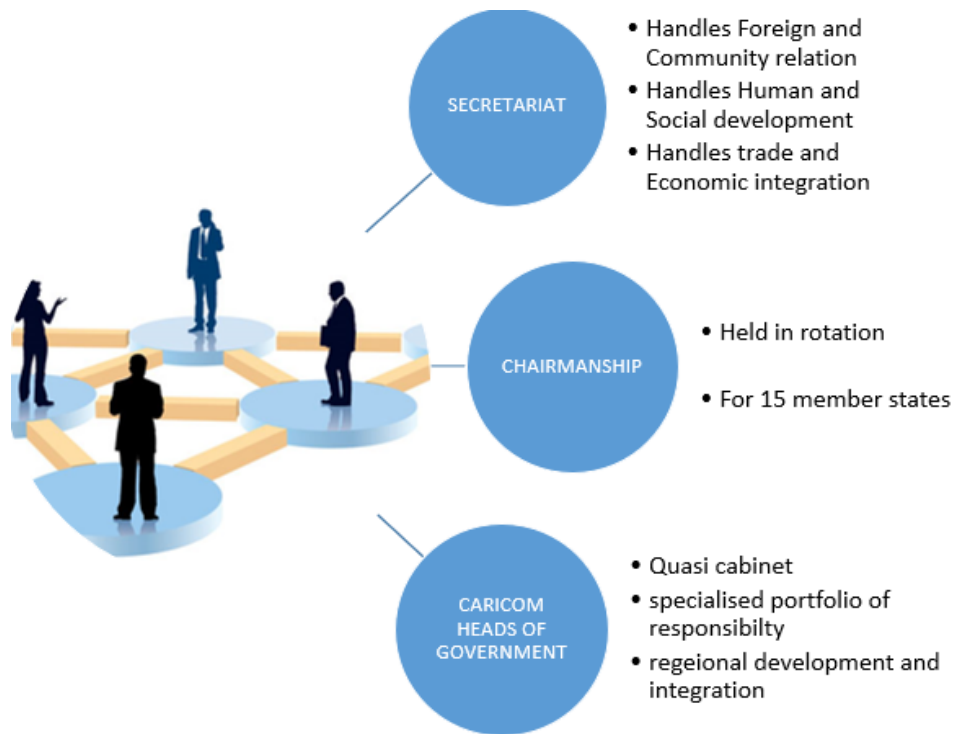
SECRETARIAT

- Handles Foreign and Community relation
- Handles Human and Social development
- Handles trade and Economic integration

CHAIRMANSHIP

- Held in rotation
- For 15 member states

CARICOM HEADS OF GOVERNMENT

- Quasi cabinet
- specialised portfolio of responsibilty
- regeional development and integration